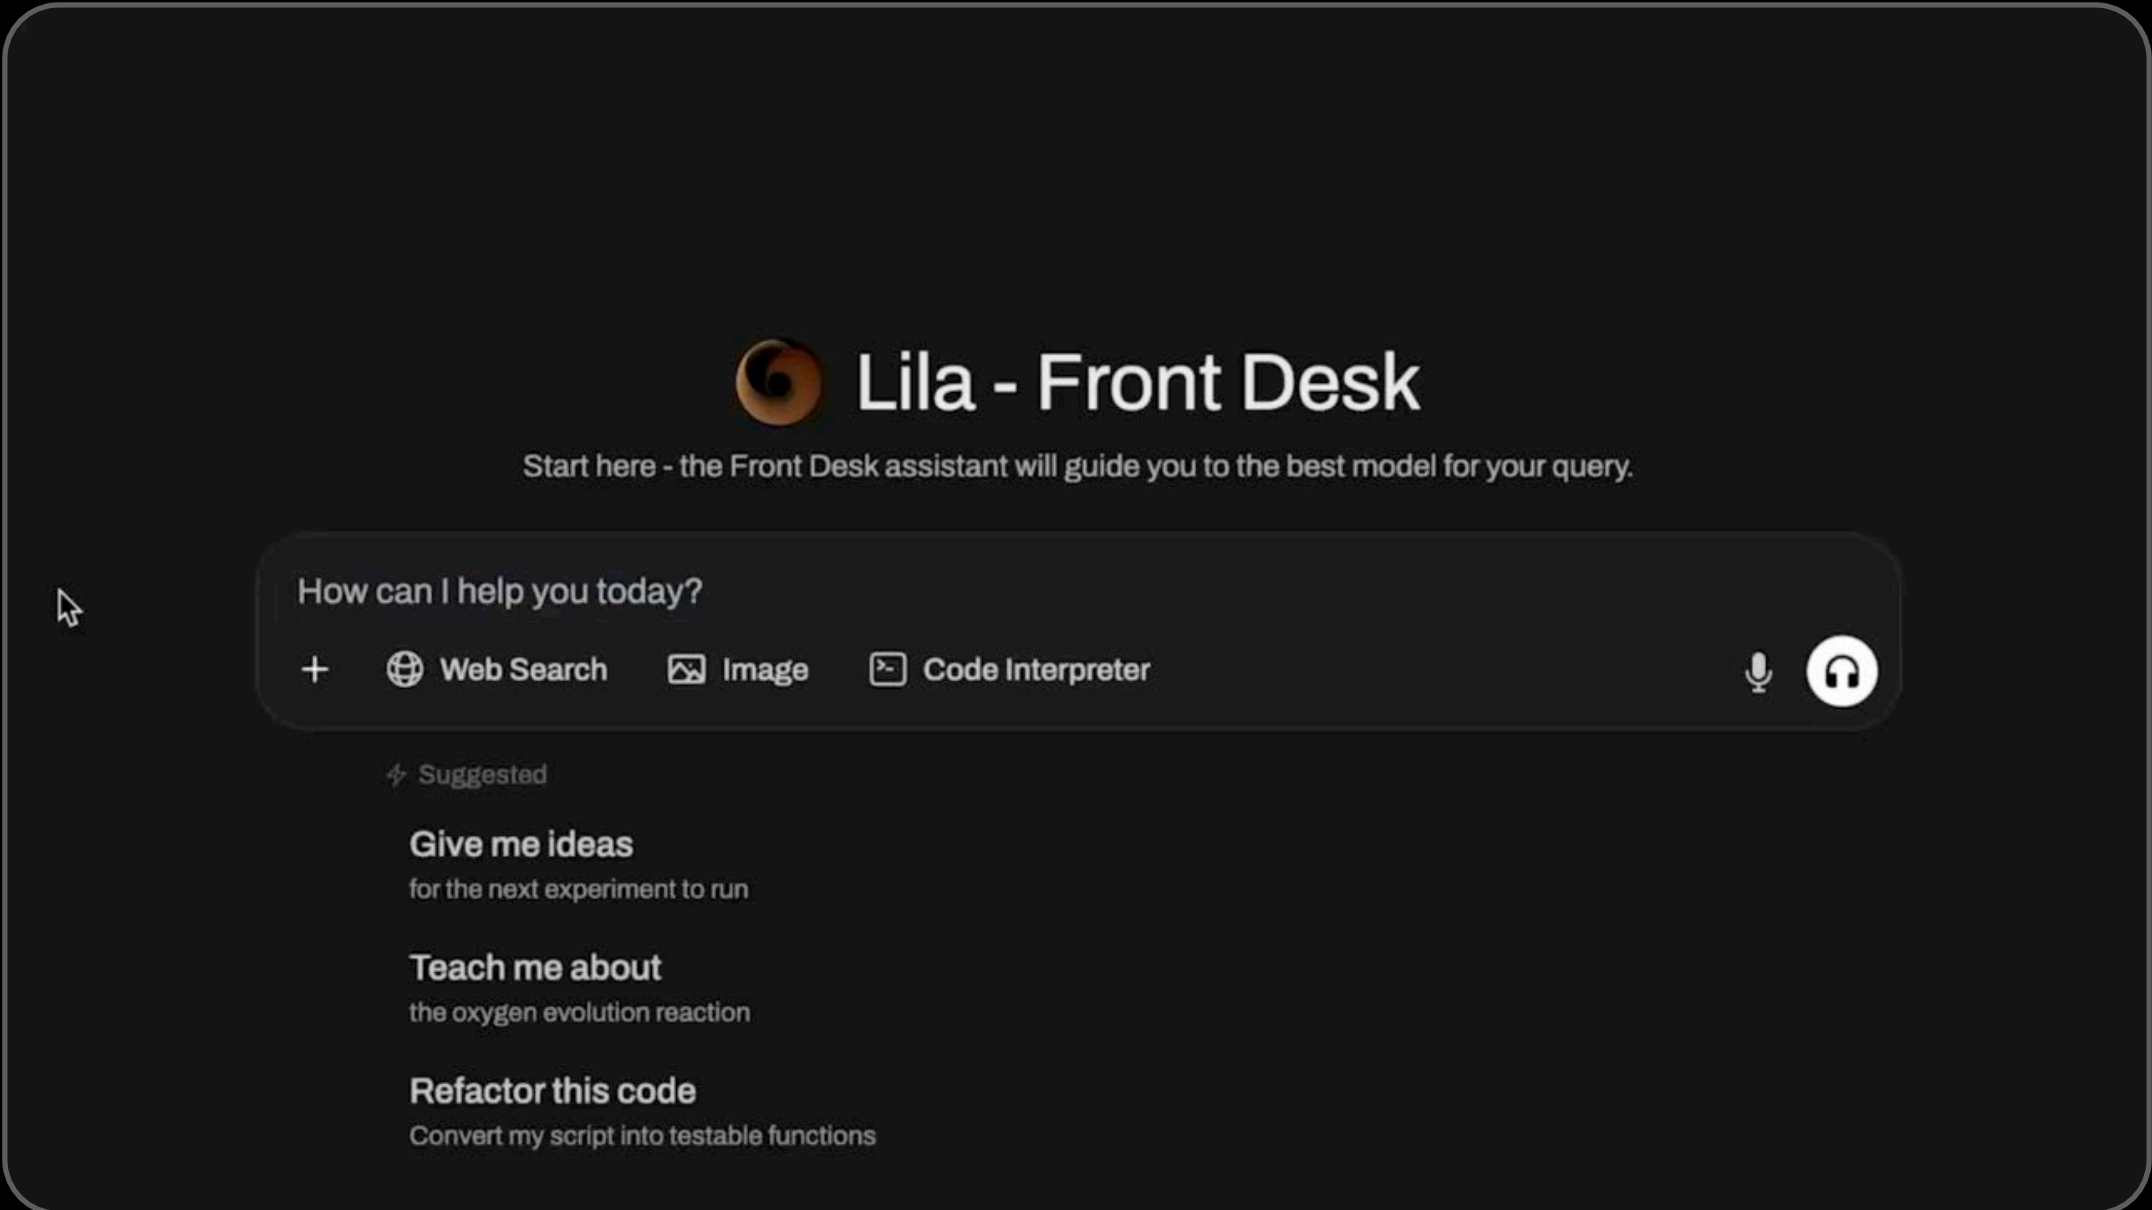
Lila - Front Desk

Start here - the Front Desk assistant will guide you to the best model for your query.

How can I help you today?

+ Web Search Image Code Interpreter

Suggested

Give me ideas
for the next experiment to run

Teach me about
the oxygen evolution reaction

Refactor this code
Convert my script into testable functions